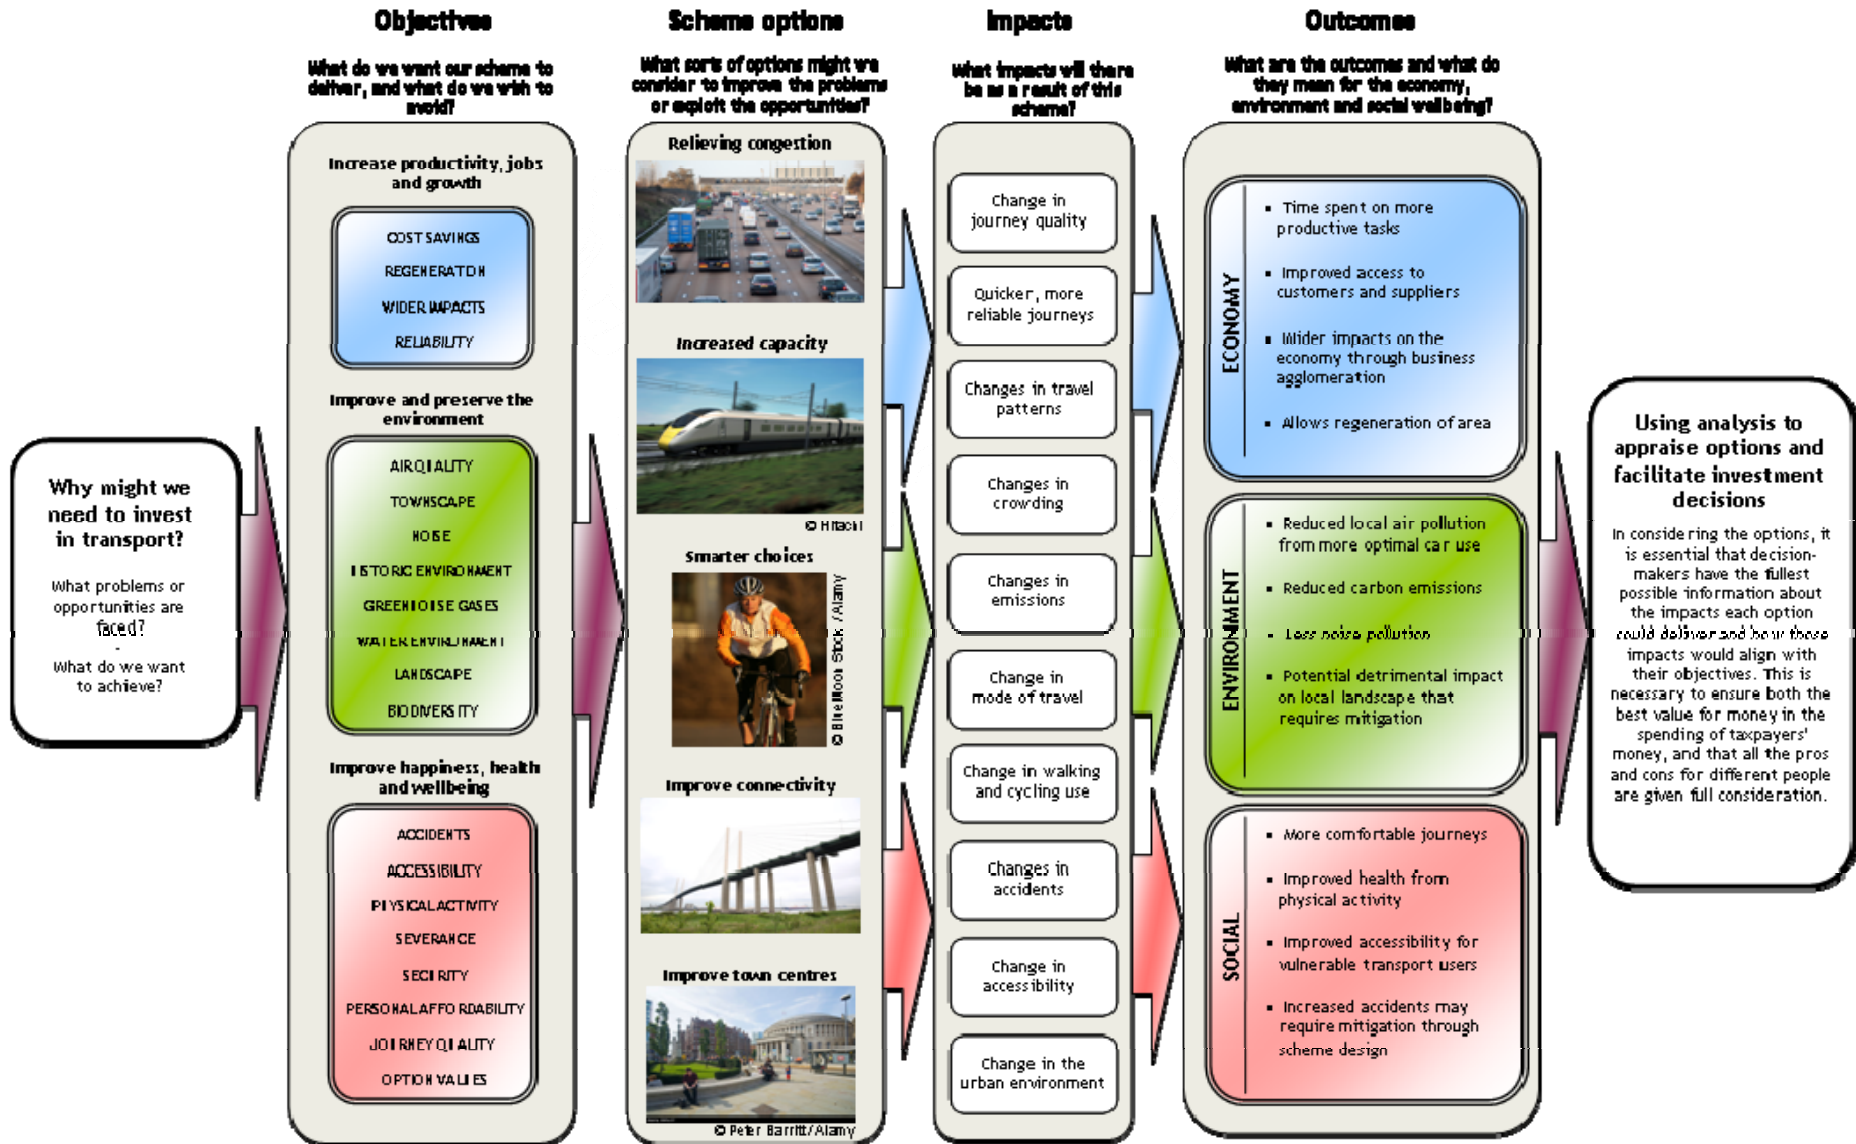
Why might we need to invest in transport?

What problems or opportunities are faced?

What do we want to achieve?

Objectives

What do we want our scheme to deliver, and what do we wish to avoid?

Increase productivity, jobs and growth

COST SAVINGS

REGENERATION

WIDER IMPACTS

RELIABILITY

Improve and preserve the environment

AIR QUALITY

TOWNSCAPE

NOISE

HISTORIC ENVIRONMENT

GREENHOUSE GASES

WATER ENVIRONMENT

LANDSCAPE

BIODIVERSITY

Improve happiness, health and wellbeing

ACCIDENTS

ACCESSIBILITY

PHYSICAL ACTIVITY

SEVERANCE

SECURITY

PERSONAL AFFORDABILITY

JOURNEY QUALITY

OPTION VALUES

Scheme options

What sorts of options might we consider to improve the problems or exploit the opportunities?

Relieving congestion

Increased capacity

© Hitachi

Smarter choices

© Blend Images Stock / Alamy

Improve connectivity

Improve town centres

© Peter Barritt/Alamy

Impacts

What impacts will there be as a result of this scheme?

Change in journey quality

Quicker, more reliable journeys

Changes in travel patterns

Changes in crowding

Changes in emissions

Change in mode of travel

Change in walking and cycling use

Changes in accidents

Change in accessibility

Change in the urban environment

Outcomes

What are the outcomes and what do they mean for the economy, environment and social wellbeing?

ECONOMY

- Time spent on more productive tasks
- Improved access to customers and suppliers
- Wider impacts on the economy through business agglomeration
- Allows regeneration of area

ENVIRONMENT

- Reduced local air pollution from more optimal car use
- Reduced carbon emissions
- Less noise pollution
- Potential detrimental impact on local landscape that requires mitigation

SOCIAL

- More comfortable journeys
- Improved health from physical activity
- Improved accessibility for vulnerable transport users
- Increased accidents may require mitigation through scheme design

Using analysis to appraise options and facilitate investment decisions

In considering the options, it is essential that decision-makers have the fullest possible information about the impacts each option could deliver and how these impacts would align with their objectives. This is necessary to ensure both the best value for money in the spending of taxpayers' money, and that all the pros and cons for different people are given full consideration.